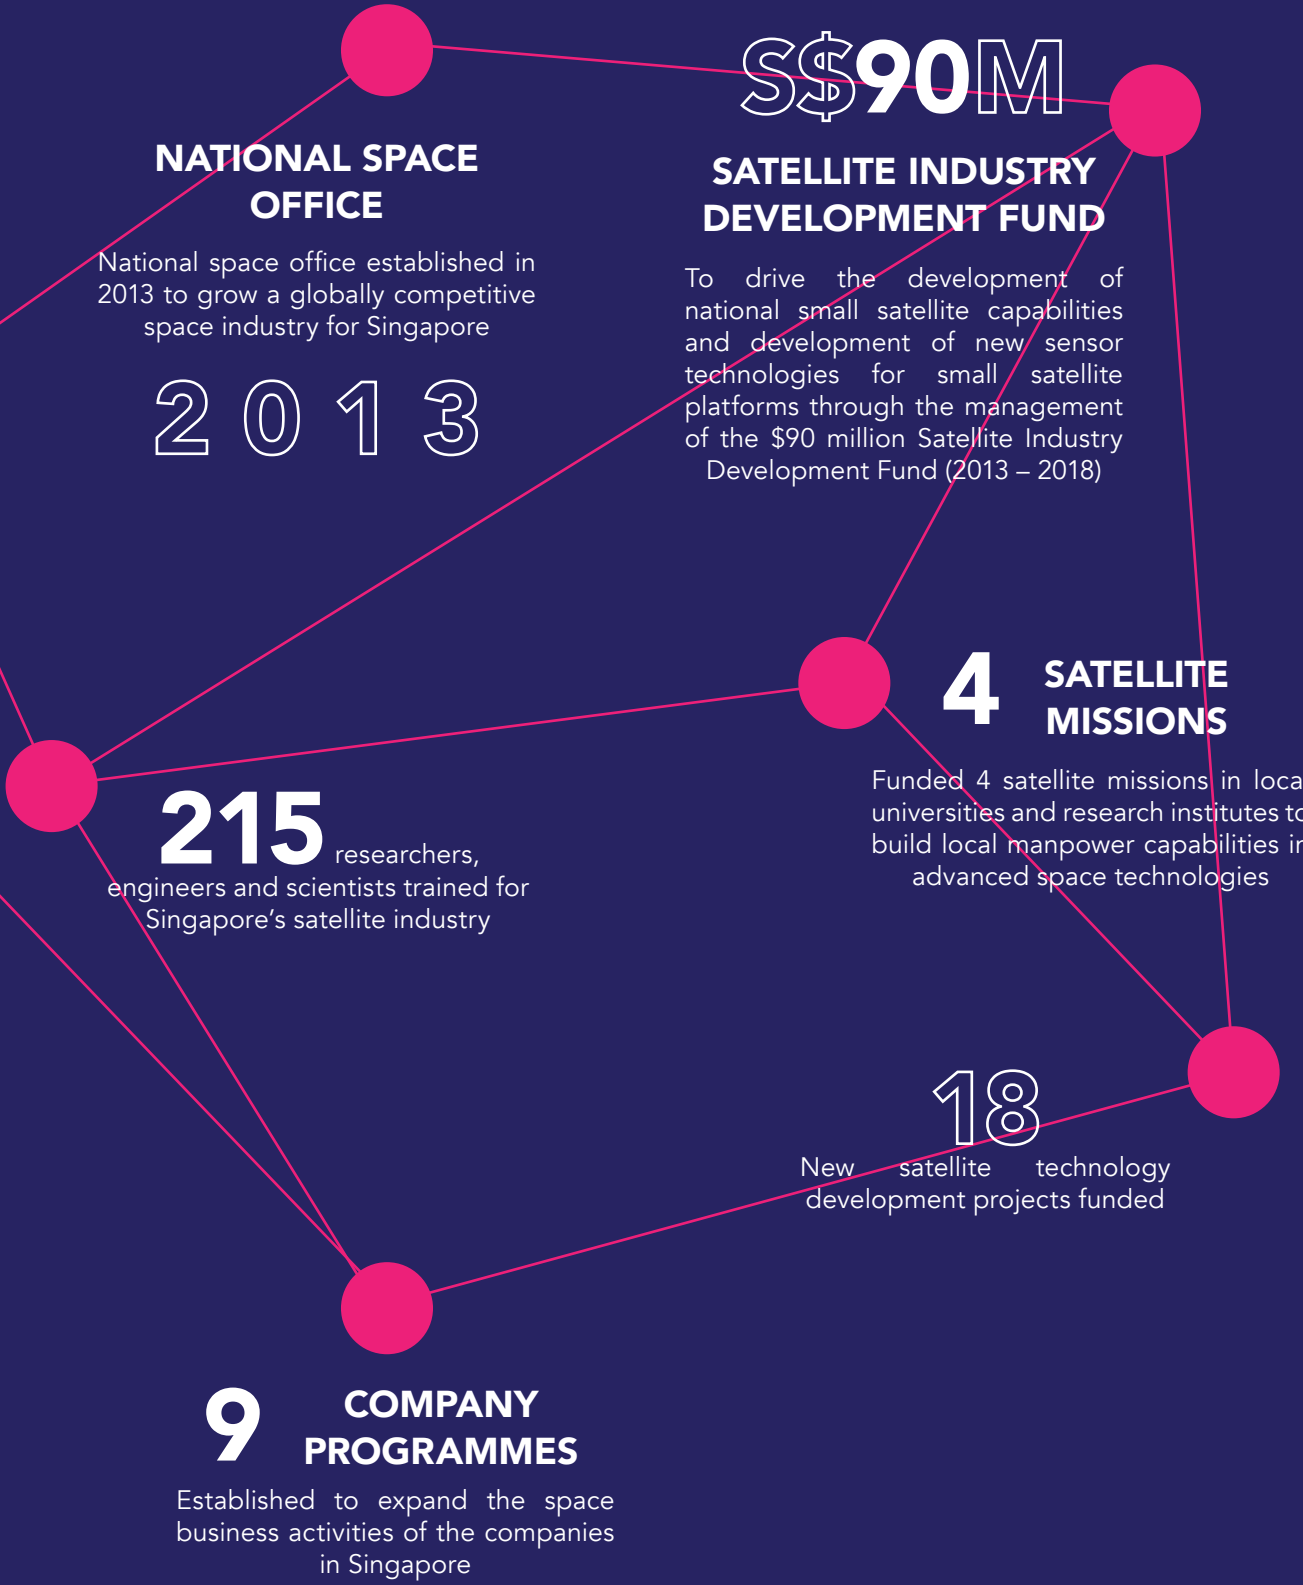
NATIONAL SPACE OFFICE

National space office established in 2013 to grow a globally competitive space industry for Singapore

2013

S$90M

SATELLITE INDUSTRY DEVELOPMENT FUND

To drive the development of national small satellite capabilities and development of new sensor technologies for small satellite platforms through the management of the $90 million Satellite Industry Development Fund (2013 – 2018)

4 SATELLITE MISSIONS

Funded 4 satellite missions in loca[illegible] universities and research institutes t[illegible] build local manpower capabilities i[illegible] advanced space technologies

215 researchers, engineers and scientists trained for Singapore's satellite industry

18

New satellite technology development projects funded

9 COMPANY PROGRAMMES

Established to expand the space business activities of the companies in Singapore